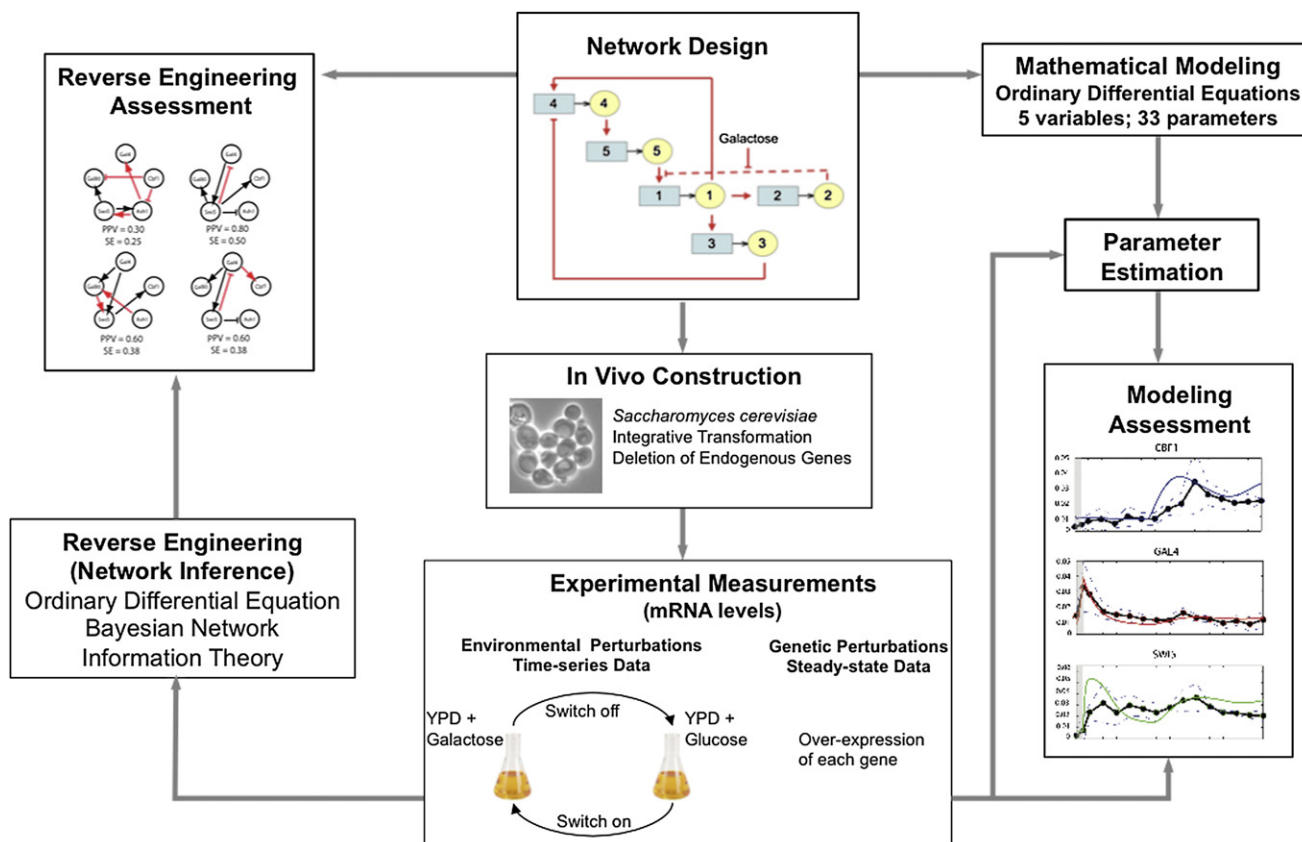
Network Design

4 4
5 5
Galactose
1 1 2 2
3 3

Reverse Engineering Assessment

Gal4
Gal80 Cbf1
Swi5 Ash1
PPV = 0.30
SE = 0.25

Gal4
Cbf1
Swi5 Ash1
PPV = 0.80
SE = 0.50

Gal4
Gal80 Cbf1
Swi5 Ash1
PPV = 0.60
SE = 0.38

Gal4
Gal80 Cbf1
Swi5 Ash1
PPV = 0.60
SE = 0.38

Mathematical Modeling
Ordinary Differential Equations
5 variables; 33 parameters

Parameter Estimation

In Vivo Construction

*Saccharomyces cerevisiae*
Integrative Transformation
Deletion of Endogenous Genes

Modeling Assessment

CBF1

GAL4

SWI5

Reverse Engineering (Network Inference)
Ordinary Differential Equation
Bayesian Network
Information Theory

Experimental Measurements
(mRNA levels)

Environmental Perturbations
Time-series Data

Genetic Perturbations
Steady-state Data

YPD + Galactose
Switch off
YPD + Glucose
Switch on

Over-expression of each gene